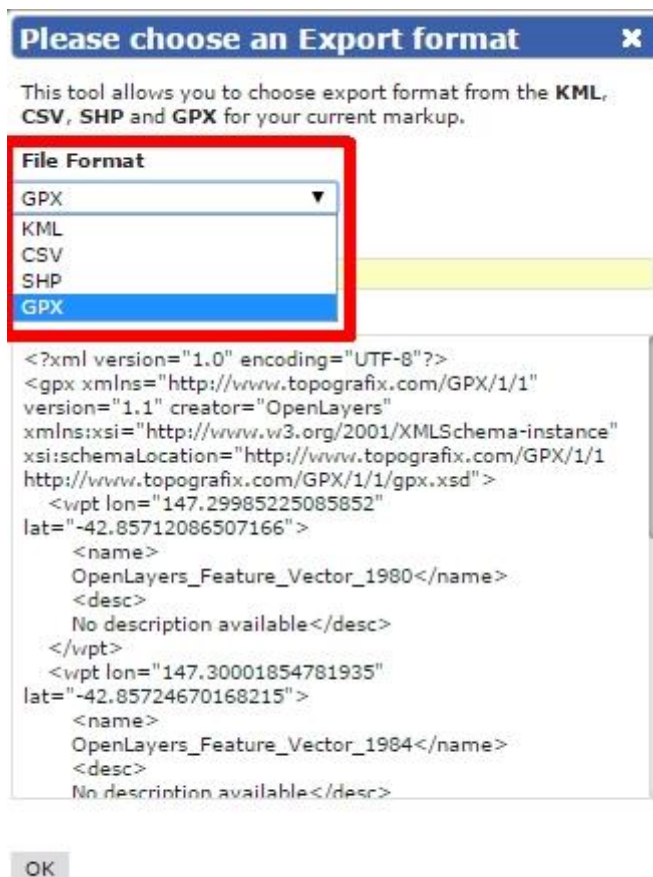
Please choose an Export format ✖

This tool allows you to choose export format from the **KML**, **CSV**, **SHP** and **GPX** for your current markup.

**File Format**

GPX ▼

KML
CSV
SHP
GPX

<?xml version="1.0" encoding="UTF-8"?>
<gpx xmlns="http://www.topografix.com/GPX/1/1" version="1.1" creator="OpenLayers" xmlns:xsi="http://www.w3.org/2001/XMLSchema-instance" xsi:schemaLocation="http://www.topografix.com/GPX/1/1 http://www.topografix.com/GPX/1/1/gpx.xsd">
<wpt lon="147.29985225085852" lat="-42.85712086507166">
<name>
OpenLayers_Feature_Vector_1980</name>
<desc>
No description available</desc>
</wpt>
<wpt lon="147.30001854781935" lat="-42.85724670168215">
<name>
OpenLayers_Feature_Vector_1984</name>
<desc>
No description available</desc>

OK